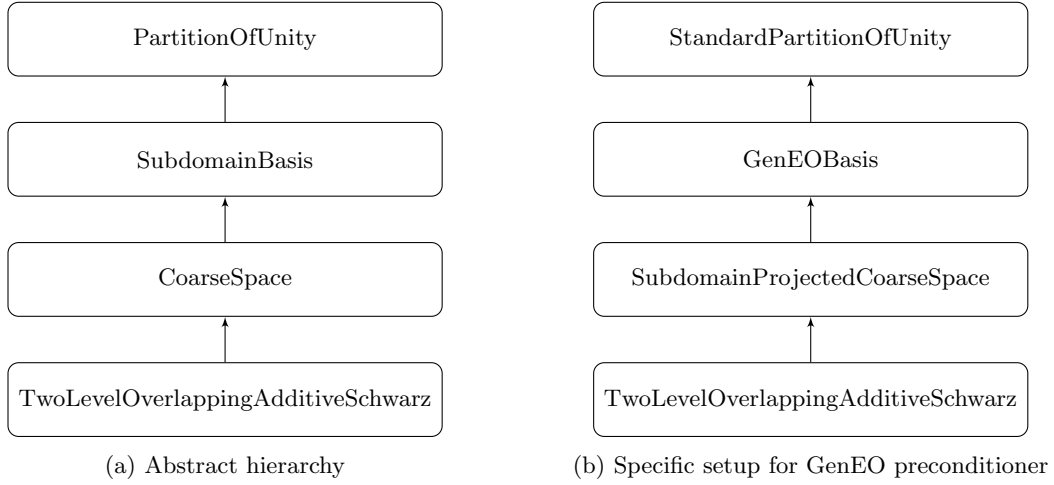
PartitionOfUnity

SubdomainBasis

CoarseSpace

TwoLevelOverlappingAdditiveSchwarz

(a) Abstract hierarchy

StandardPartitionOfUnity

GenEOBasis

SubdomainProjectedCoarseSpace

TwoLevelOverlappingAdditiveSchwarz

(b) Specific setup for GenEO preconditioner